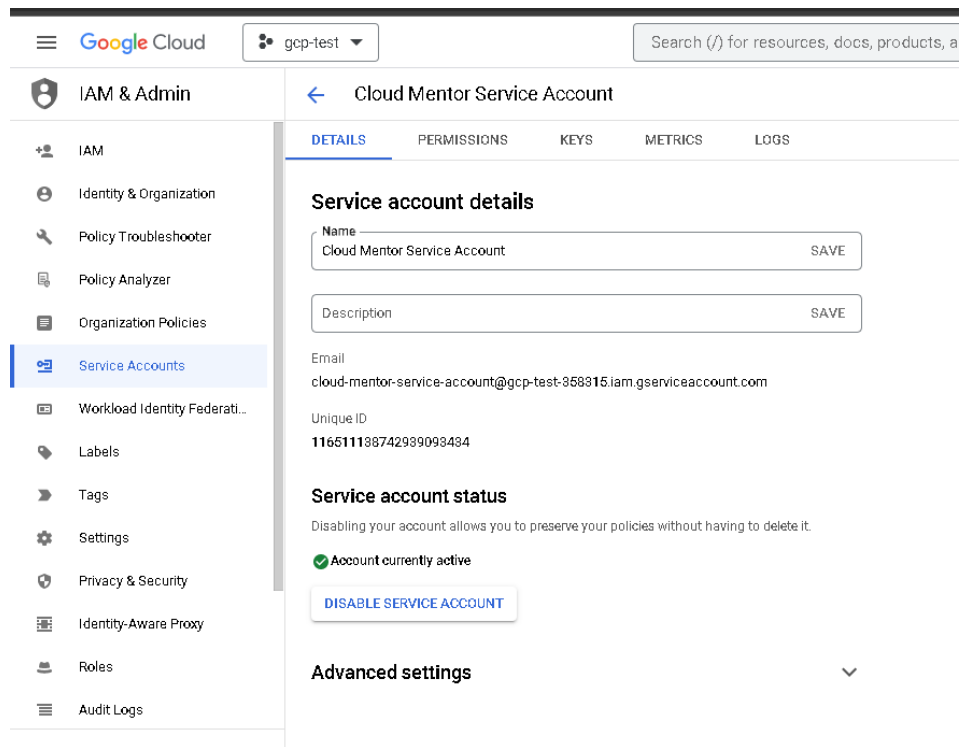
Google Cloud

gcp-test

Search (/) for resources, docs, products, a

IAM & Admin

IAM
Identity & Organization
Policy Troubleshooter
Policy Analyzer
Organization Policies
Service Accounts
Workload Identity Federati...
Labels
Tags
Settings
Privacy & Security
Identity-Aware Proxy
Roles
Audit Logs

Cloud Mentor Service Account

DETAILS PERMISSIONS KEYS METRICS LOGS

Service account details

Name
Cloud Mentor Service Account SAVE

Description SAVE

Email
cloud-mentor-service-account@gcp-test-358315.iam.gserviceaccount.com

Unique ID
116511138742939093434

Service account status

Disabling your account allows you to preserve your policies without having to delete it.

Account currently active

DISABLE SERVICE ACCOUNT

Advanced settings